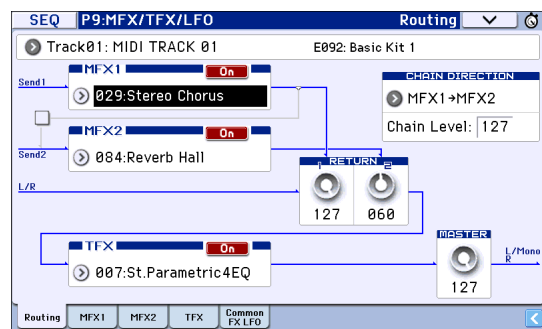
SEQ P9:MFX/TFX/LFO Routing

Track01: MIDI TRACK 01 E092: Basic Kit 1

Send1
MFX1 On
029:Stereo Chorus

CHAIN DIRECTION
MFX1→MFX2
Chain Level: 127

MFX2 On
084:Reverb Hall
Send2

RETURN
1 2
L/R
127 060

TFX On
007:St.Parametric4EQ

MASTER
L/Mono
R
127

Routing MFX1 MFX2 TFX Common FX LFO